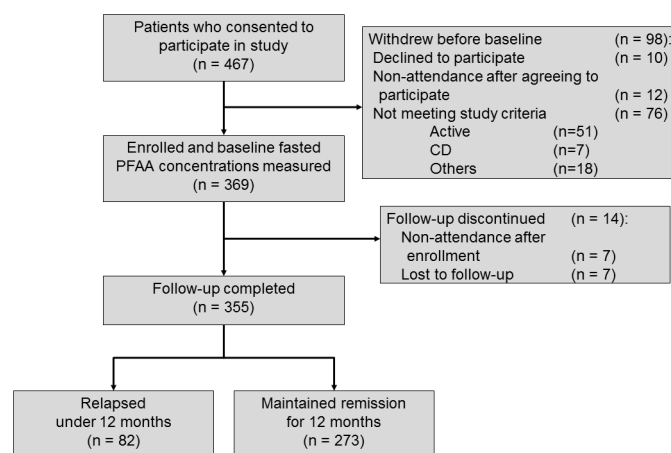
Patients who consented to participate in study
(n = 467)

Withdrew before baseline (n = 98):
Declined to participate (n = 10)
Non-attendance after agreeing to participate (n = 12)
Not meeting study criteria (n = 76)
Active (n=51)
CD (n=7)
Others (n=18)

Enrolled and baseline fasted PFAA concentrations measured
(n = 369)

Follow-up discontinued (n = 14):
Non-attendance after enrollment (n = 7)
Lost to follow-up (n = 7)

Follow-up completed
(n = 355)

Relapsed under 12 months
(n = 82)

Maintained remission for 12 months
(n = 273)